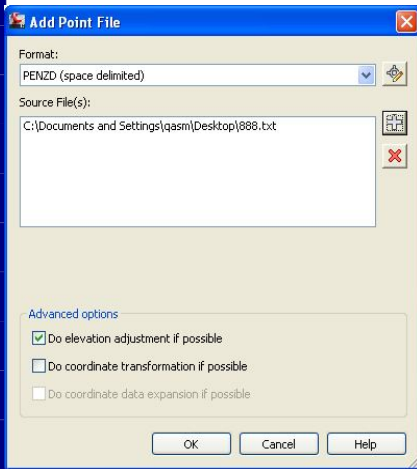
Add Point File

Format:

PENZD (space delimited)

Source File(s):

C:\Documents and Settings\qasm\Desktop\888.txt

Advanced options

Do elevation adjustment if possible

Do coordinate transformation if possible

Do coordinate data expansion if possible

OK

Cancel

Help